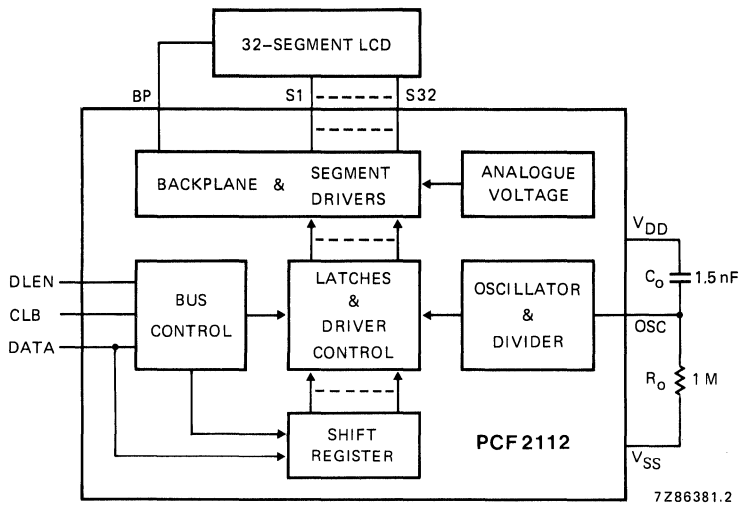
32-SEGMENT LCD

BP

S1

S32

BACKPLANE & SEGMENT DRIVERS

ANALOGUE VOLTAGE

$V_{DD}$

DLEN

CLB

DATA

BUS CONTROL

LATCHES & DRIVER CONTROL

OSCILLATOR & DIVIDER

$C_o$

1.5 nF

OSC

$R_o$

1 M

SHIFT REGISTER

PCF2112

$V_{SS}$

7Z86381.2